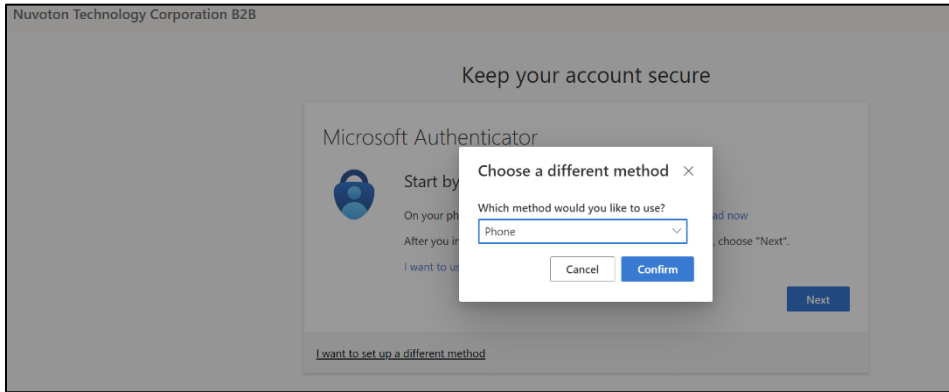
Nuvoton Technology Corporation B2B

Keep your account secure

Microsoft Authenticator

Start by

On your ph

ad now

After you i

, choose "Next".

I want to us

Choose a different method ×

Which method would you like to use?

Phone

Cancel

Confirm

Next

I want to set up a different method